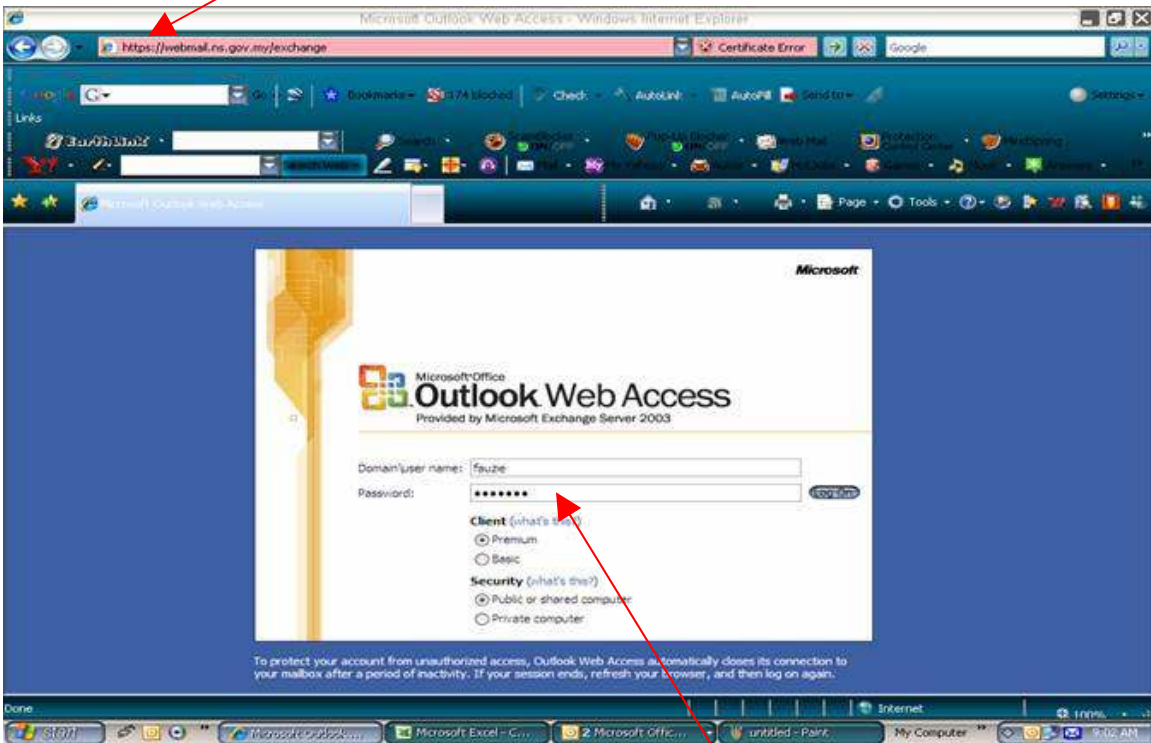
Microsoft Outlook Web Access - Windows Internet Explorer

https://webmail.ns.gov.my/exchange

Certificate Error

Google

Go

Bookmarks

174 blocked

Check

AutoLink

AutoFill

Send to

Settings

Links

EarthLink

Search

Web Mail

Protection Control Center

Page

Tools

Microsoft Outlook Web Access

Microsoft

Microsoft Office

Outlook Web Access

Provided by Microsoft Exchange Server 2003

Domain\user name: fauzie

Password: •••••••

Log On

Client (what's this?)

Premium

Basic

Security (what's this?)

Public or shared computer

Private computer

To protect your account from unauthorized access, Outlook Web Access automatically closes its connection to your mailbox after a period of inactivity. If your session ends, refresh your browser, and then log on again.

Done

Internet

100%

start

Microsoft Outlook...

Microsoft Excel - C...

2 Microsoft Offic...

untitled - Paint

My Computer

9:02 AM